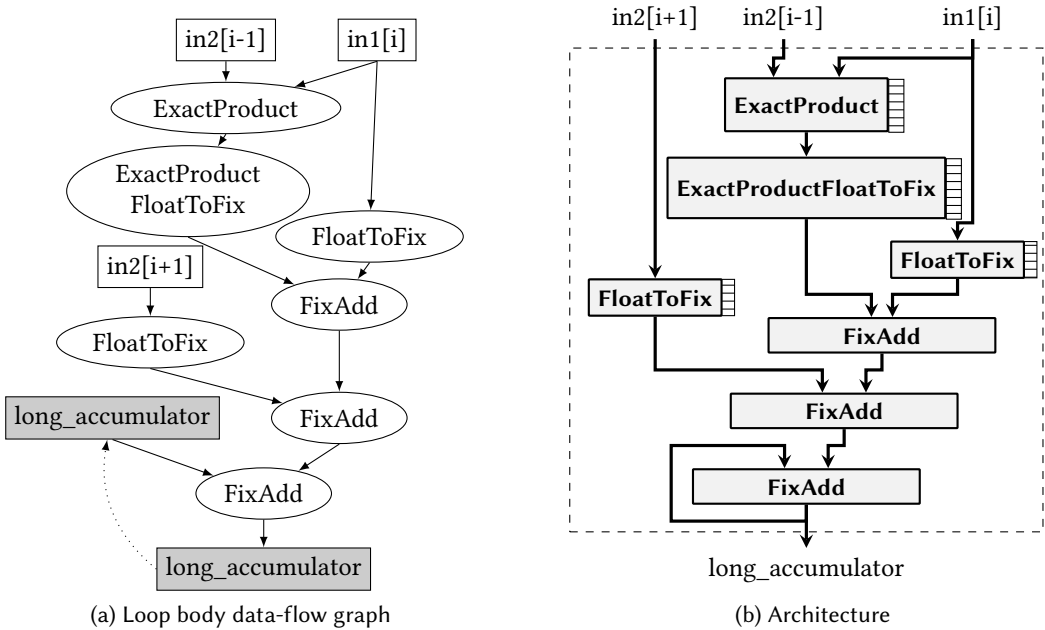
in2[i-1]

in1[i]

ExactProduct

ExactProduct FloatToFix

FloatToFix

in2[i+1]

FixAdd

FloatToFix

long_accumulator

FixAdd

FixAdd

long_accumulator

(a) Loop body data-flow graph

in2[i+1]

in2[i-1]

in1[i]

ExactProduct

ExactProductFloatToFix

FloatToFix

FloatToFix

FixAdd

FixAdd

FixAdd

long_accumulator

(b) Architecture